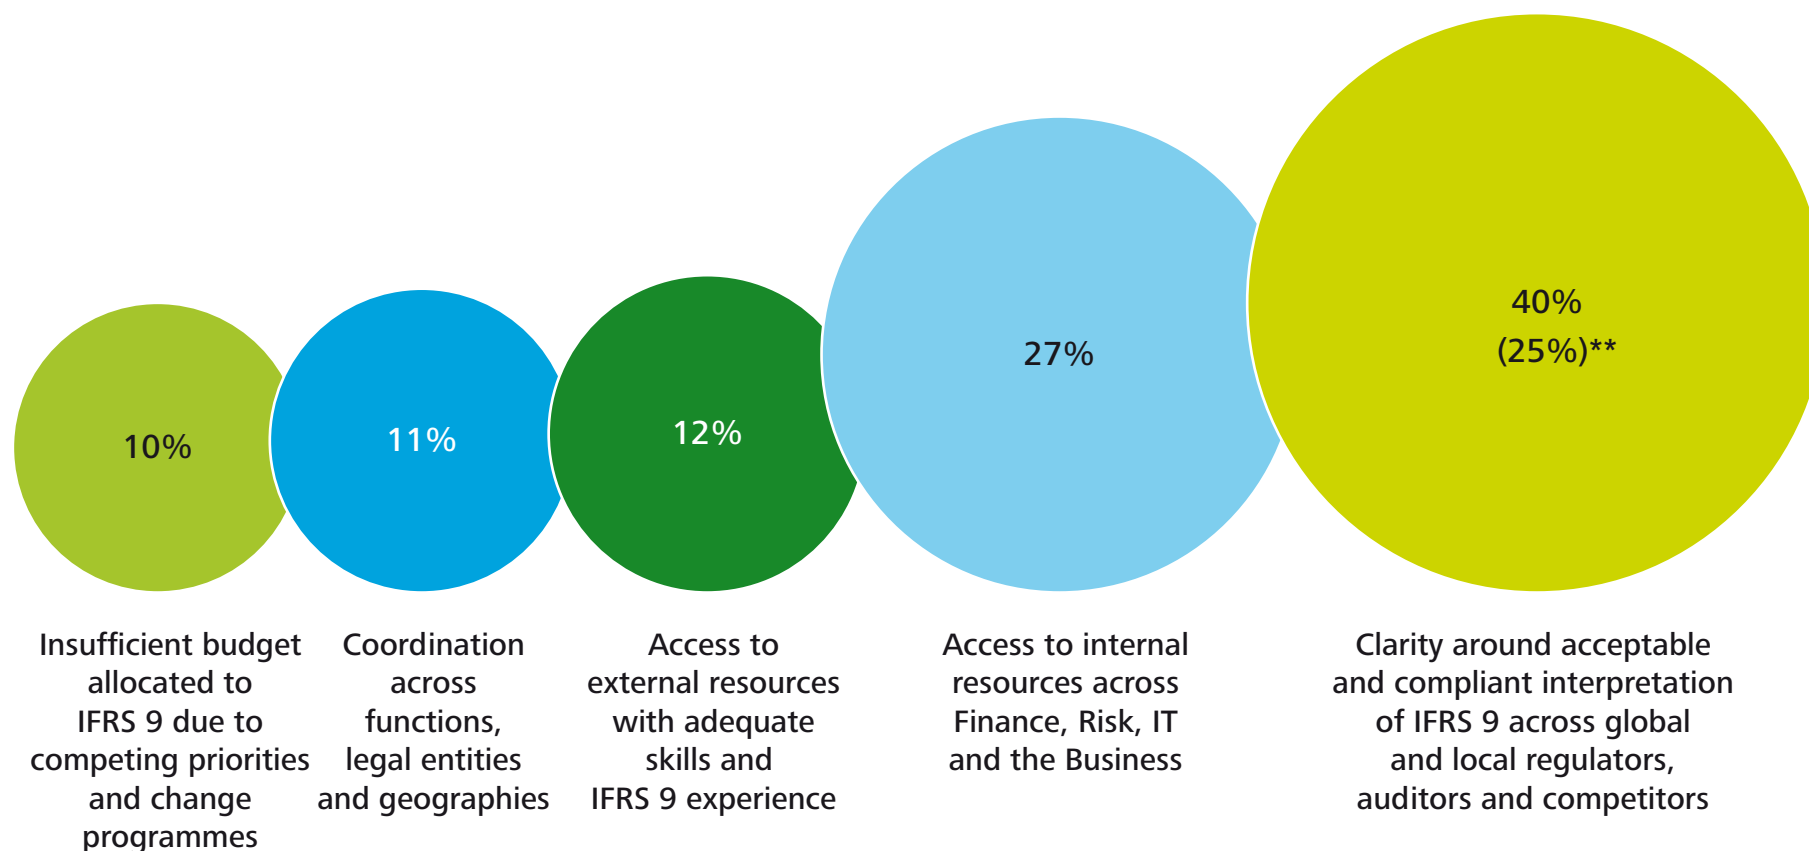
10%

11%

12%

27%

40%
(25%)**

Insufficient budget allocated to IFRS 9 due to competing priorities and change programmes

Coordination across functions, legal entities and geographies

Access to external resources with adequate skills and IFRS 9 experience

Access to internal resources across Finance, Risk, IT and the Business

Clarity around acceptable and compliant interpretation of IFRS 9 across global and local regulators, auditors and competitors